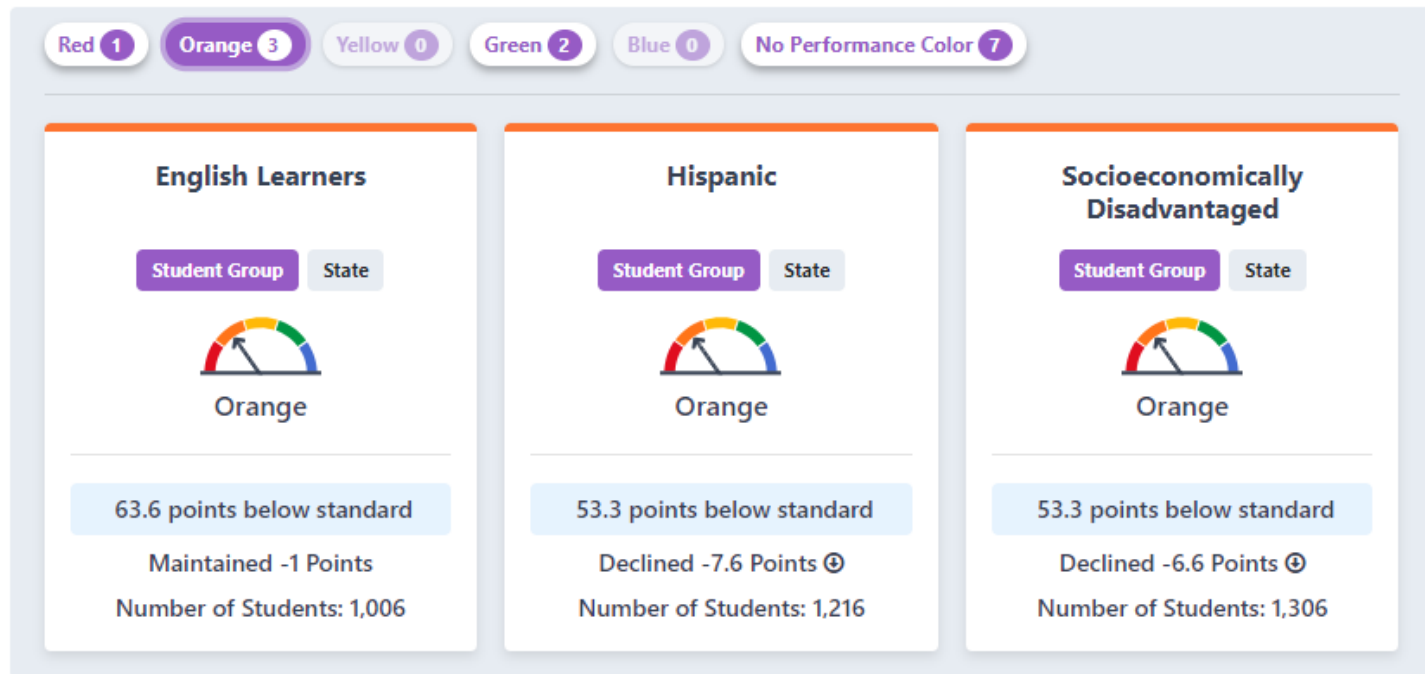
Red 1 Orange 3 Yellow 0 Green 2 Blue 0 No Performance Color 7

English Learners

Student Group State

Orange

63.6 points below standard

Maintained -1 Points

Number of Students: 1,006

Hispanic

Student Group State

Orange

53.3 points below standard

Declined -7.6 Points

Number of Students: 1,216

Socioeconomically Disadvantaged

Student Group State

Orange

53.3 points below standard

Declined -6.6 Points

Number of Students: 1,306